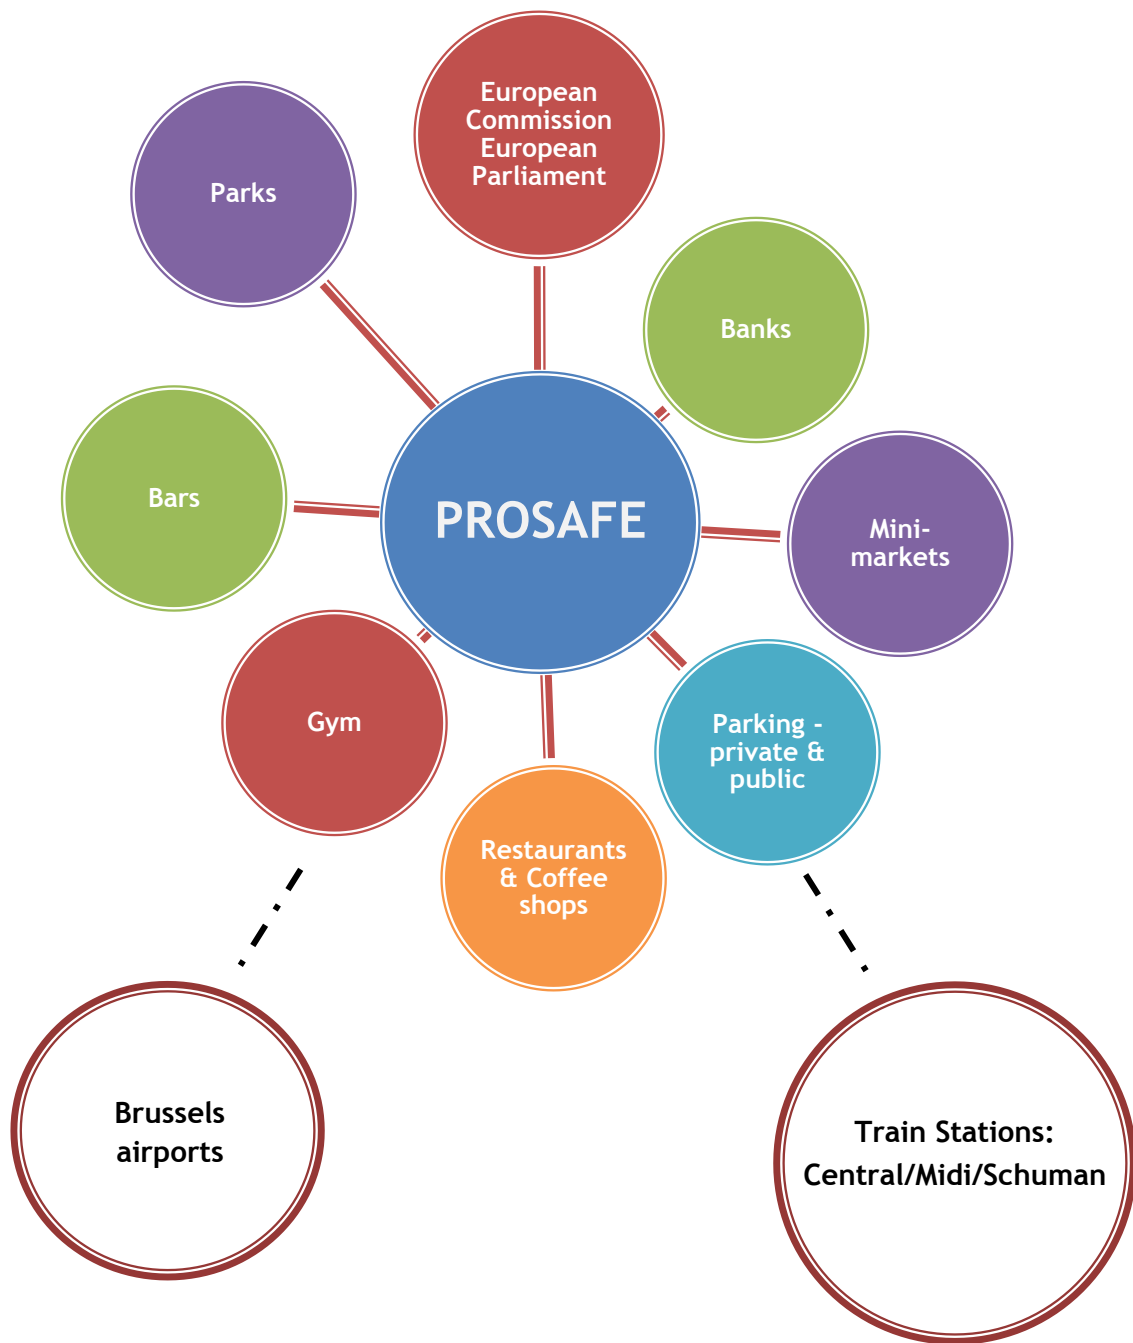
European Commission European Parliament

Parks

Banks

Bars

PROSAFE

Mini-markets

Gym

Parking - private & public

Restaurants & Coffee shops

Brussels airports

Train Stations: Central/Midi/Schuman